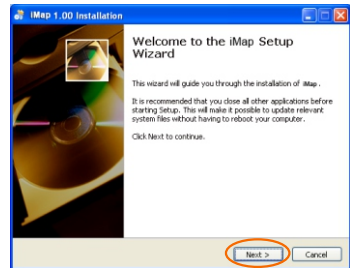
iMap 1.00 Installation

Welcome to the iMap Setup Wizard

This wizard will guide you through the installation of iMap.

It is recommended that you close all other applications before starting Setup. This will make it possible to update relevant system files without having to reboot your computer.

Click Next to continue.

Next >
Cancel